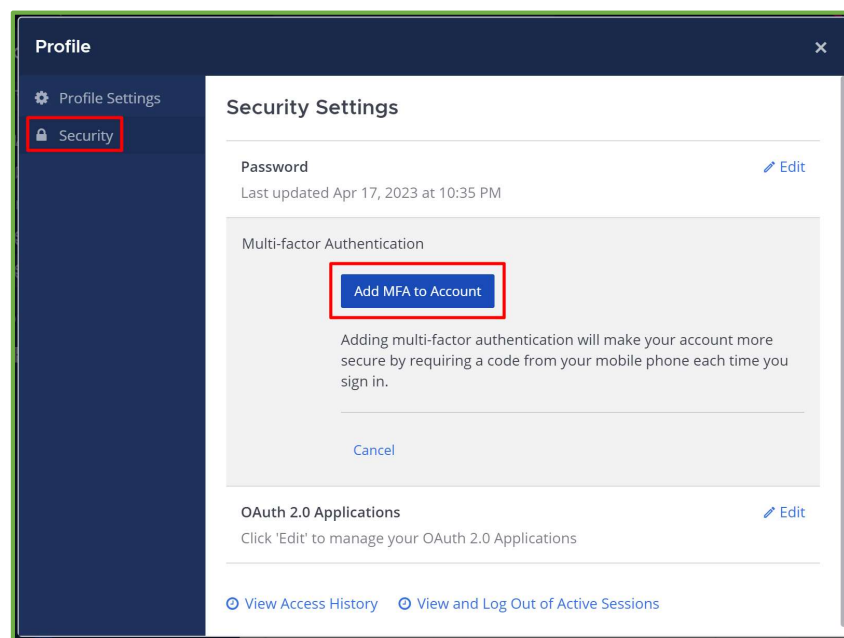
Profile

×

Profile Settings

Security

Security Settings

Password

Edit

Last updated Apr 17, 2023 at 10:35 PM

Multi-factor Authentication

Add MFA to Account

Adding multi-factor authentication will make your account more secure by requiring a code from your mobile phone each time you sign in.

Cancel

OAuth 2.0 Applications

Edit

Click 'Edit' to manage your OAuth 2.0 Applications

View Access History

View and Log Out of Active Sessions